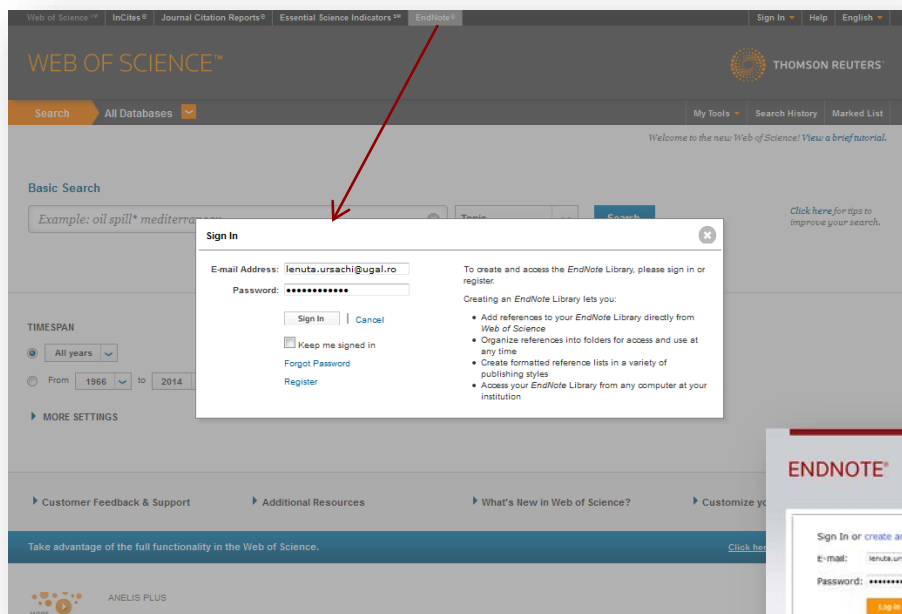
Web of Science™ | InCites® | Journal Citation Reports® | Essential Science Indicators℠ | EndNote®

Sign In ▾ | Help | English ▾

WEB OF SCIENCE™

THOMSON REUTERS®

Search | All Databases ▾

My Tools ▾ | Search History | Marked List

Welcome to the new Web of Science! View a brief tutorial.

Basic Search

Example: oil spill* mediterranean

Topic

Search

Click here for tips to improve your search.

TIMESPAN

All years

From 1966 to 2014

MORE SETTINGS

Sign In

E-mail Address: lenuta.ursachi@ugal.ro

Password: ●●●●●●●●●●●●●

Sign In | Cancel

Keep me signed in

Forgot Password

Register

To create and access the EndNote Library, please sign in or register.

Creating an EndNote Library lets you:

• Add references to your EndNote Library directly from Web of Science
• Organize references into folders for access and use at any time
• Create formatted reference lists in a variety of publishing styles
• Access your EndNote Library from any computer at your institution

Customer Feedback & Support

Additional Resources

What's New in Web of Science?

Customize y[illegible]

Take advantage of the full functionality in the Web of Science.

Click her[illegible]

ANELIS PLUS

ENDNOTE®

Sign In or create a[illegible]

E-mail: lenuta.ur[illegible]

Password: ●●●●●●●●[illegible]

Log in